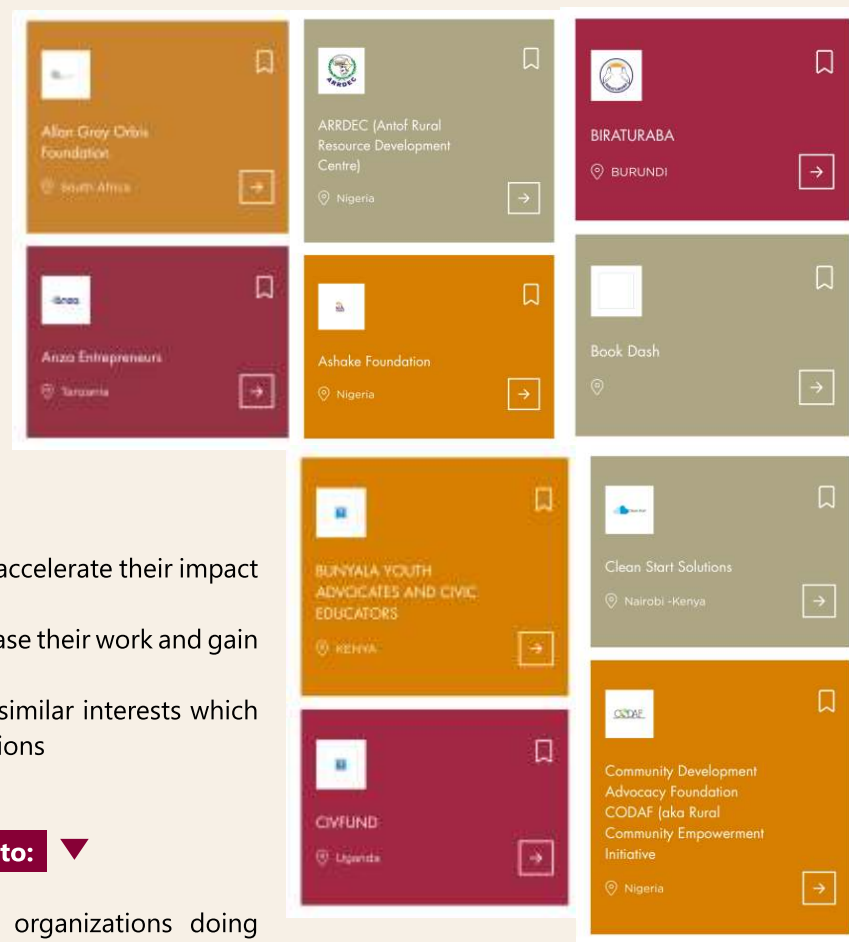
Allan Gray Orbis Foundation

South Africa

ARRDEC (Antof Rural Resource Development Centre)

Nigeria

BIRATURABA

BURUNDI

Anza Entrepreneurs

Tanzania

Ashake Foundation

Nigeria

Book Dash

accelerate their impact

ase their work and gain

similar interests which ions

to:

organizations doing

BUNYALA YOUTH ADVOCATES AND CIVIC EDUCATORS

KENYA

Clean Start Solutions

Nairobi -Kenya

CIVFUND

Uganda

CODAF

Community Development Advocacy Foundation CODAF (aka Rural Community Empowerment Initiative

Nigeria